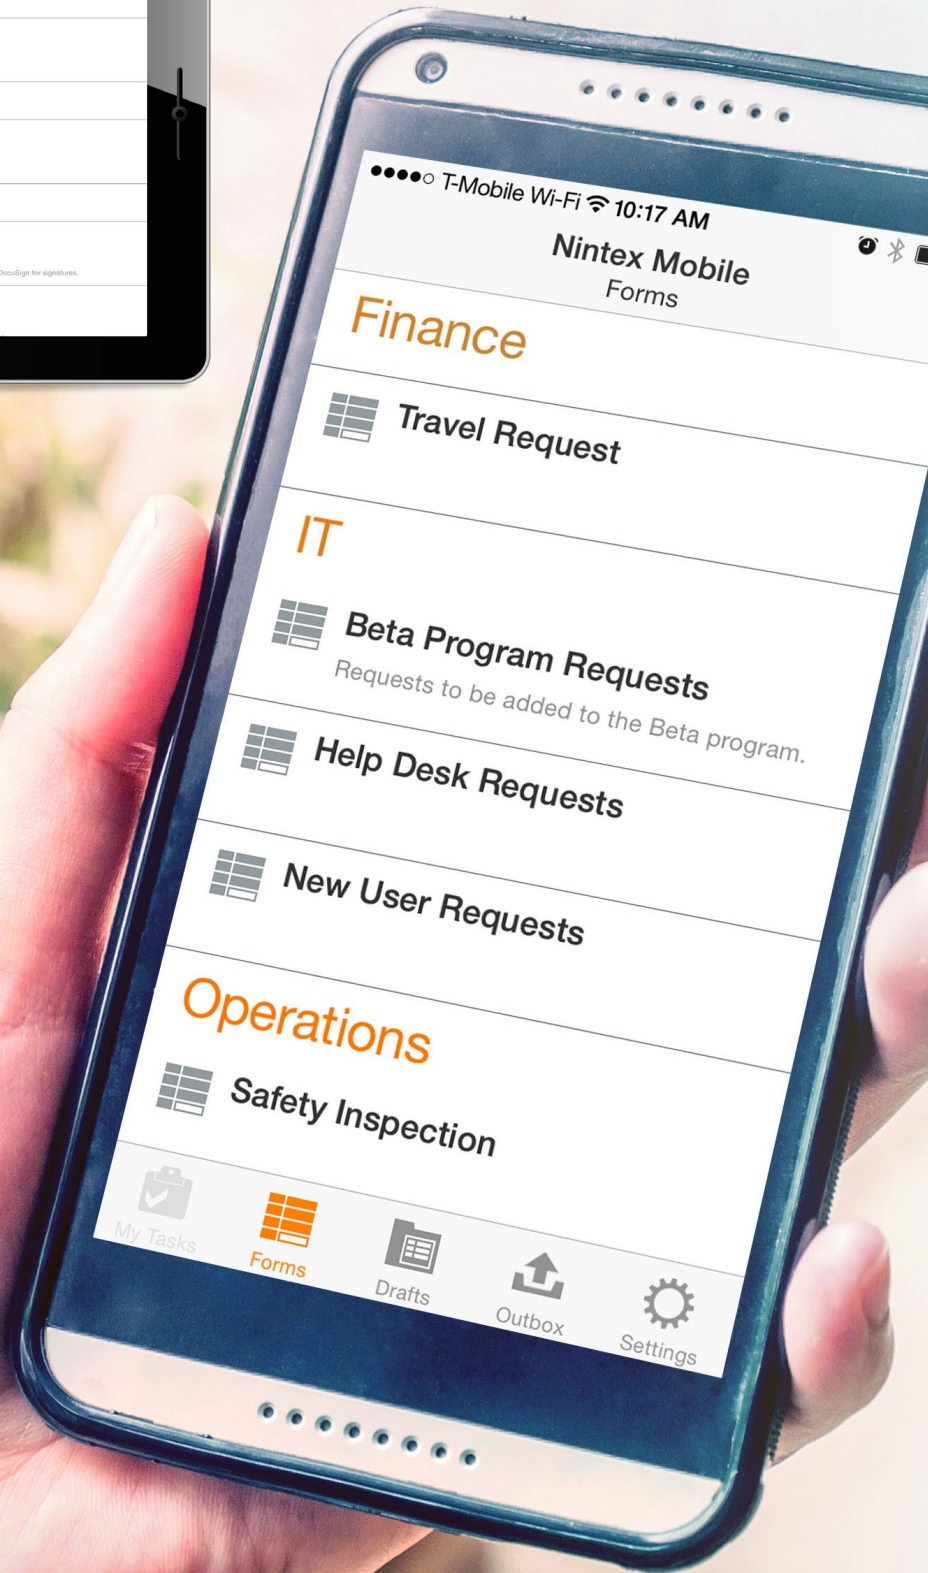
DocuSign for signatures.

●●●●○ T-Mobile Wi-Fi 10:17 AM

Nintex Mobile
Forms

Finance

Travel Request

IT

Beta Program Requests
Requests to be added to the Beta program.

Help Desk Requests

New User Requests

Operations

Safety Inspection

My Tasks
Forms
Drafts
Outbox
Settings